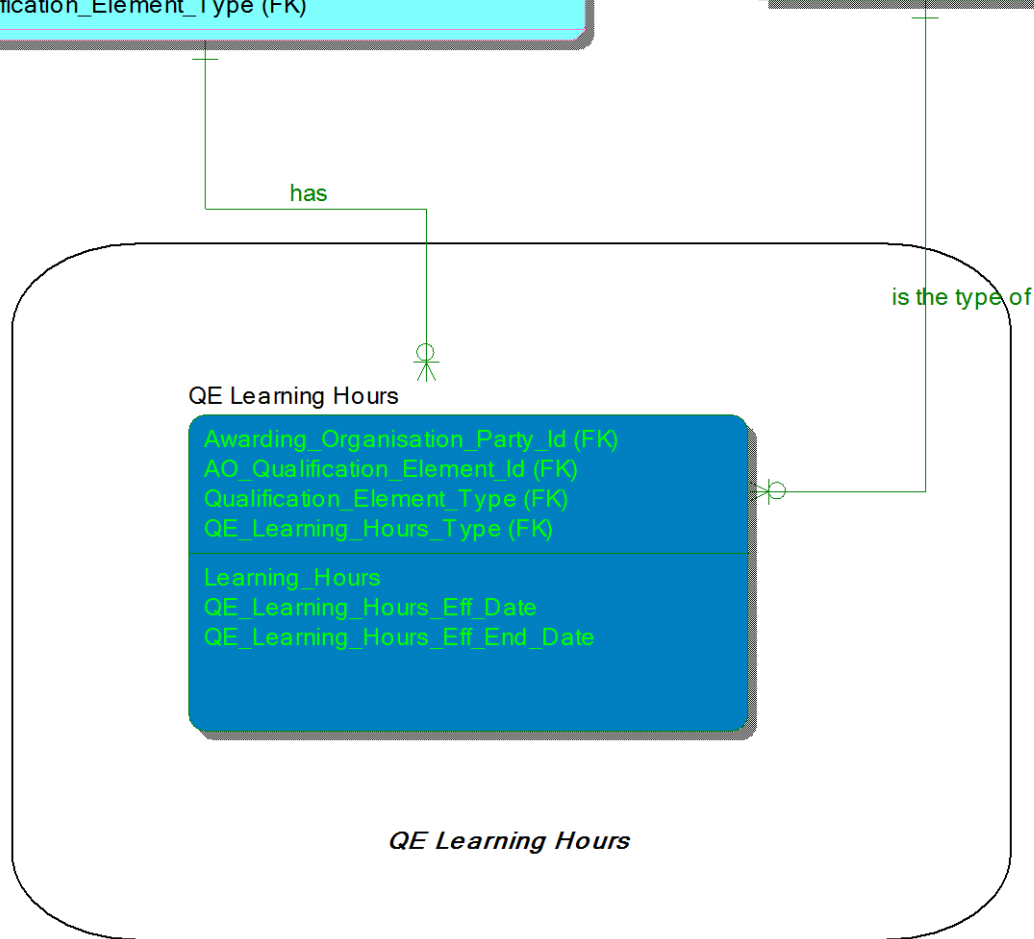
fication_Element_Type (FK)

has

is the type of

QE Learning Hours

Awarding_Organisation_Party_Id (FK)
AO_Qualification_Element_Id (FK)
Qualification_Element_Type (FK)
QE_Learning_Hours_Type (FK)

Learning_Hours
QE_Learning_Hours_Eff_Date
QE_Learning_Hours_Eff_End_Date

QE Learning Hours